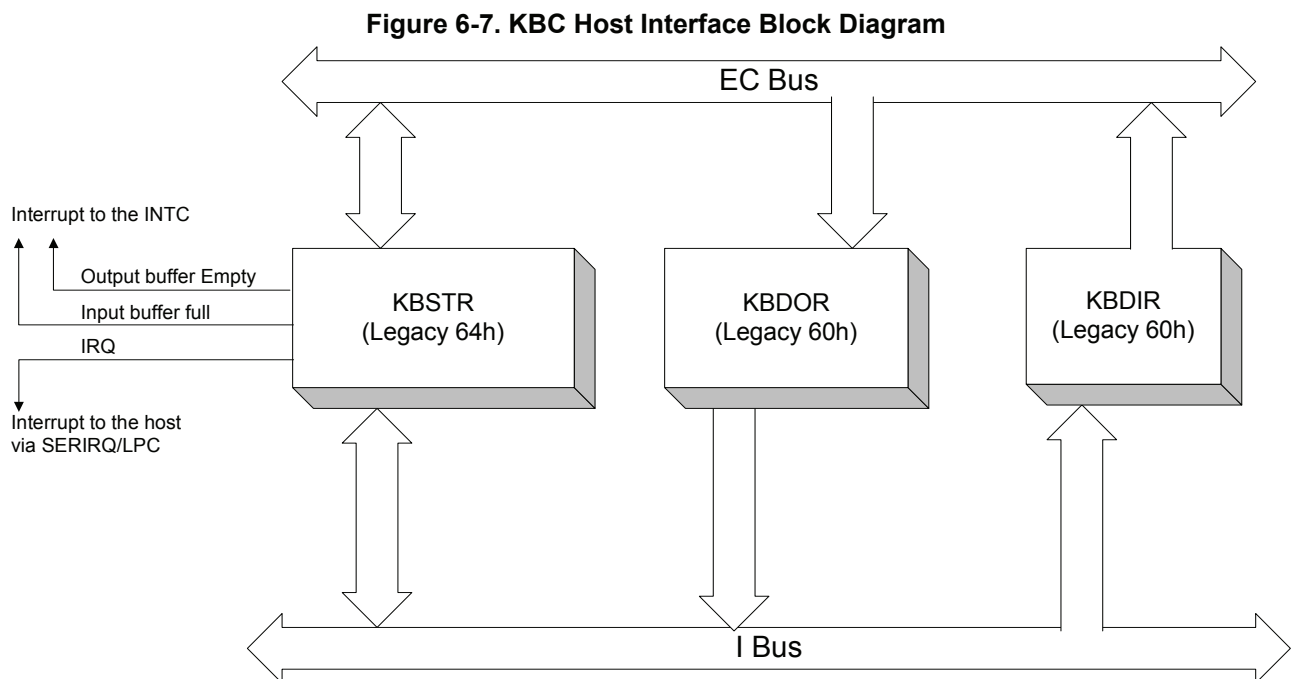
Figure 6-7. KBC Host Interface Block Diagram

EC Bus

Interrupt to the INTC

Output buffer Empty

Input buffer full

IRQ

Interrupt to the host via SERIRQ/LPC

KBSTR (Legacy 64h)

KBDOR (Legacy 60h)

KBDIR (Legacy 60h)

I Bus